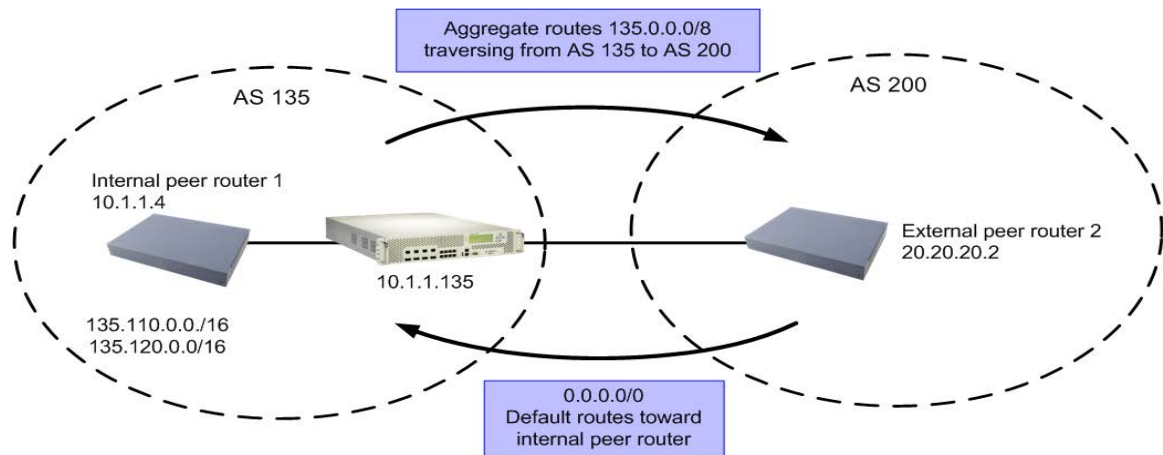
Aggregate routes 135.0.0.0/8 traversing from AS 135 to AS 200

AS 135

AS 200

Internal peer router 1
10.1.1.4

10.1.1.135

External peer router 2
20.20.20.2

135.110.0.0./16
135.120.0.0/16

0.0.0.0/0
Default routes toward internal peer router